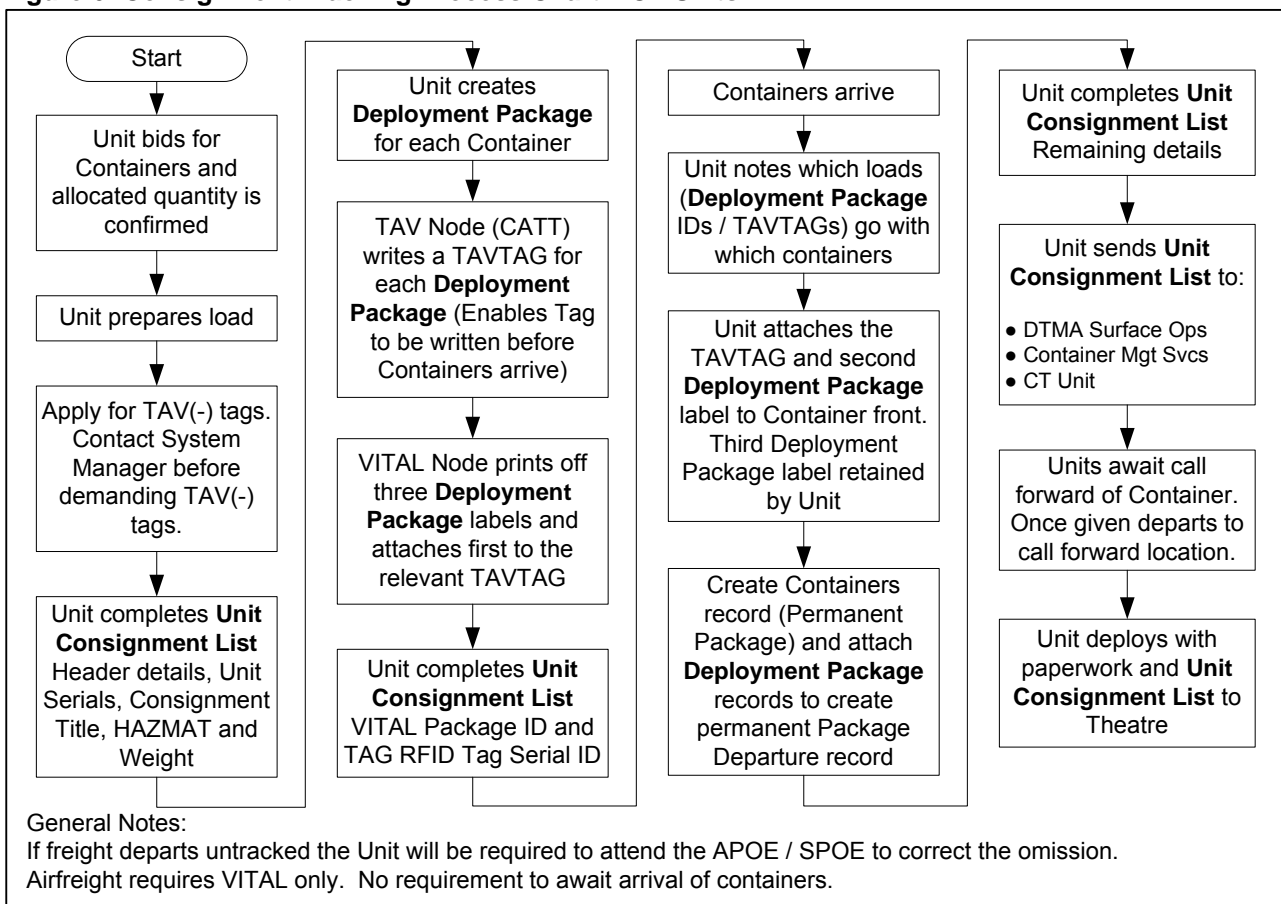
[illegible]

Start

Unit bids for Containers and allocated quantity is confirmed

Unit prepares load

Apply for TAV(-) tags. Contact System Manager before demanding TAV(-) tags.

Unit completes **Unit Consignment List** Header details, Unit Serials, Consignment Title, HAZMAT and Weight

Unit creates **Deployment Package** for each Container

TAV Node (CATT) writes a TAVTAG for each **Deployment Package** (Enables Tag to be written before Containers arrive)

VITAL Node prints off three **Deployment Package** labels and attaches first to the relevant TAVTAG

Unit completes **Unit Consignment List** VITAL Package ID and TAG RFID Tag Serial ID

Containers arrive

Unit notes which loads (**Deployment Package** IDs / TAVTAGs) go with which containers

Unit attaches the TAVTAG and second **Deployment Package** label to Container front. Third Deployment Package label retained by Unit

Create Containers record (Permanent Package) and attach **Deployment Package** records to create permanent Package Departure record

Unit completes **Unit Consignment List** Remaining details

Unit sends **Unit Consignment List** to:

- DTMA Surface Ops
- Container Mgt Svcs
- CT Unit

Units await call forward of Container. Once given departs to call forward location.

Unit deploys with paperwork and **Unit Consignment List** to Theatre

General Notes:
If freight departs untracked the Unit will be required to attend the APOE / SPOE to correct the omission.
Airfreight requires VITAL only. No requirement to await arrival of containers.